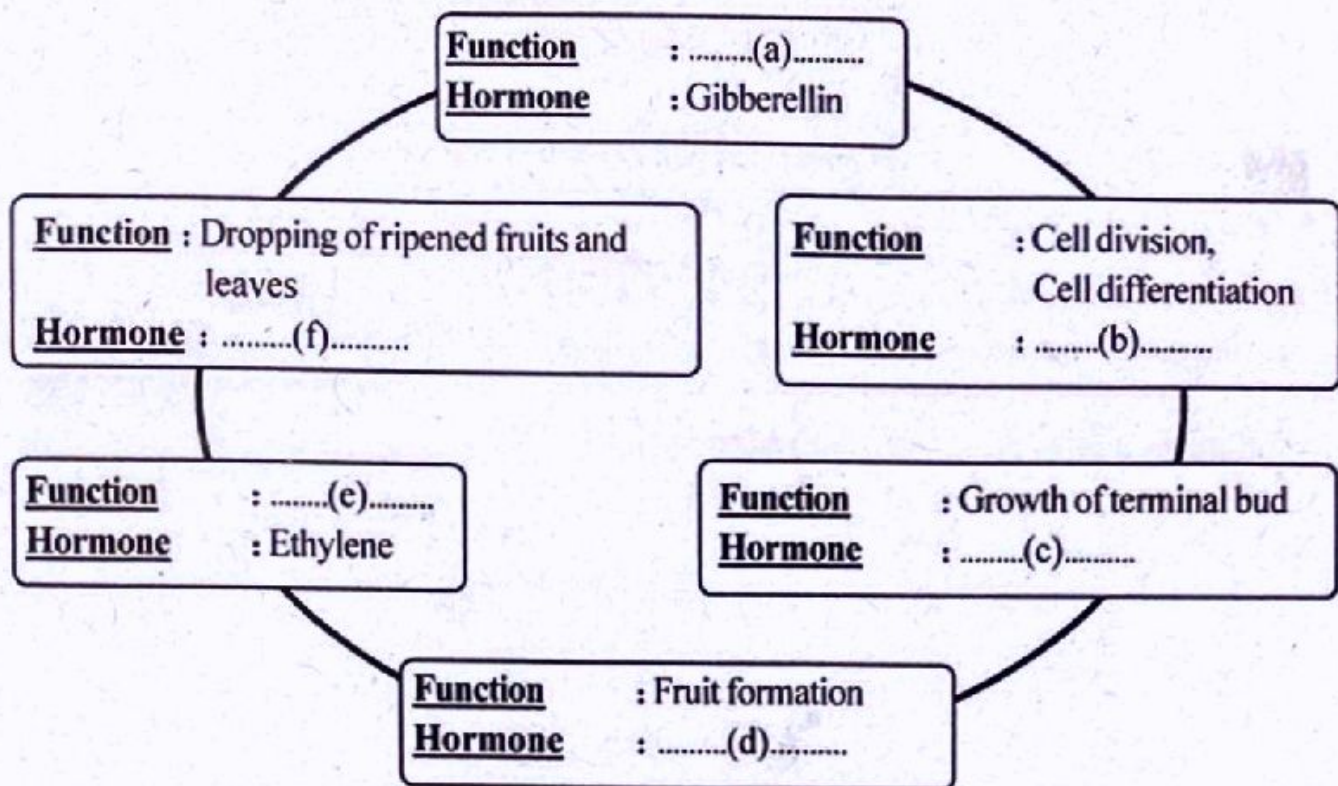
Function : .........(a)..........
Hormone : Gibberellin

Function : Cell division, Cell differentiation
Hormone : .........(b)..........

Function : Growth of terminal bud
Hormone : .........(c)..........

Function : Fruit formation
Hormone : .........(d)..........

Function : .........(e).........
Hormone : Ethylene

Function : Dropping of ripened fruits and leaves
Hormone : .........(f)..........